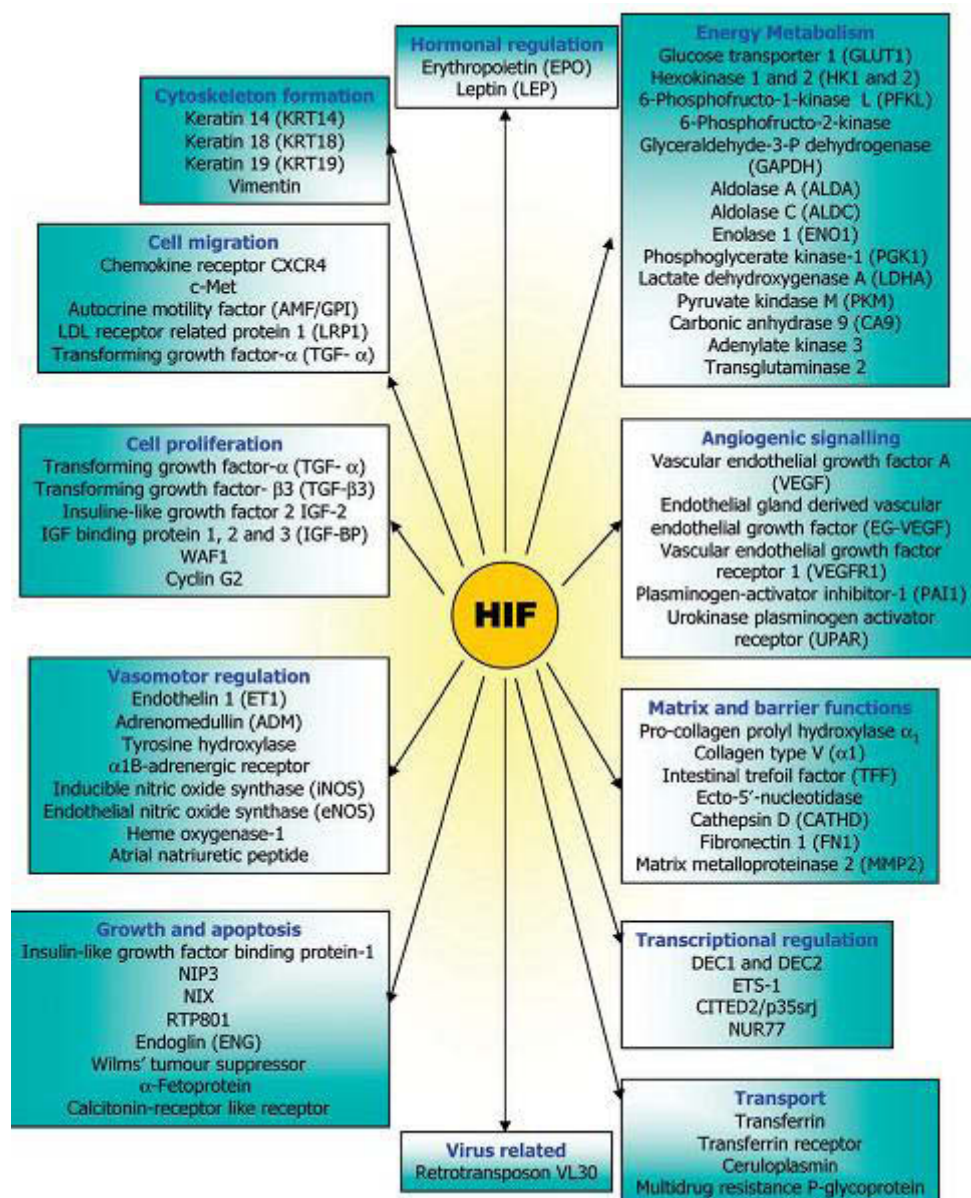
Hormonal regulation
Erythropoietin (EPO)
Leptin (LEP)

Cytoskeleton formation
Keratin 14 (KRT14)
Keratin 18 (KRT18)
Keratin 19 (KRT19)
Vimentin

Energy Metabolism
Glucose transporter 1 (GLUT1)
Hexokinase 1 and 2 (HK1 and 2)
6-Phosphofructo-1-kinase L (PFKL)
6-Phosphofructo-2-kinase
Glyceraldehyde-3-P dehydrogenase (GAPDH)
Aldolase A (ALDA)
Aldolase C (ALDC)
Enolase 1 (ENO1)
Phosphoglycerate kinase-1 (PGK1)
Lactate dehydroxygenase A (LDHA)
Pyruvate kindase M (PKM)
Carbonic anhydrase 9 (CA9)
Adenylate kinase 3
Transglutaminase 2

Cell migration
Chemokine receptor CXCR4
c-Met
Autocrine motility factor (AMF/GPI)
LDL receptor related protein 1 (LRP1)
Transforming growth factor-$\alpha$ (TGF- $\alpha$)

Cell proliferation
Transforming growth factor-$\alpha$ (TGF- $\alpha$)
Transforming growth factor- $\beta$3 (TGF-$\beta$3)
Insuline-like growth factor 2 IGF-2
IGF binding protein 1, 2 and 3 (IGF-BP)
WAF1
Cyclin G2

Angiogenic signalling
Vascular endothelial growth factor A (VEGF)
Endothelial gland derived vascular endothelial growth factor (EG-VEGF)
Vascular endothelial growth factor receptor 1 (VEGFR1)
Plasminogen-activator inhibitor-1 (PAI1)
Urokinase plasminogen activator receptor (UPAR)

HIF

Vasomotor regulation
Endothelin 1 (ET1)
Adrenomedullin (ADM)
Tyrosine hydroxylase
$\alpha$1B-adrenergic receptor
Inducible nitric oxide synthase (iNOS)
Endothelial nitric oxide synthase (eNOS)
Heme oxygenase-1
Atrial natriuretic peptide

Matrix and barrier functions
Pro-collagen prolyl hydroxylase $\alpha_1$
Collagen type V ($\alpha$1)
Intestinal trefoil factor (TFF)
Ecto-5'-nucleotidase
Cathepsin D (CATHD)
Fibronectin 1 (FN1)
Matrix metalloproteinase 2 (MMP2)

Growth and apoptosis
Insulin-like growth factor binding protein-1
NIP3
NIX
RTP801
Endoglin (ENG)
Wilms' tumour suppressor
$\alpha$-Fetoprotein
Calcitonin-receptor like receptor

Transcriptional regulation
DEC1 and DEC2
ETS-1
CITED2/p35srj
NUR77

Transport
Transferrin
Transferrin receptor
Ceruloplasmin
Multidrug resistance P-glycoprotein

Virus related
Retrotransposon VL30